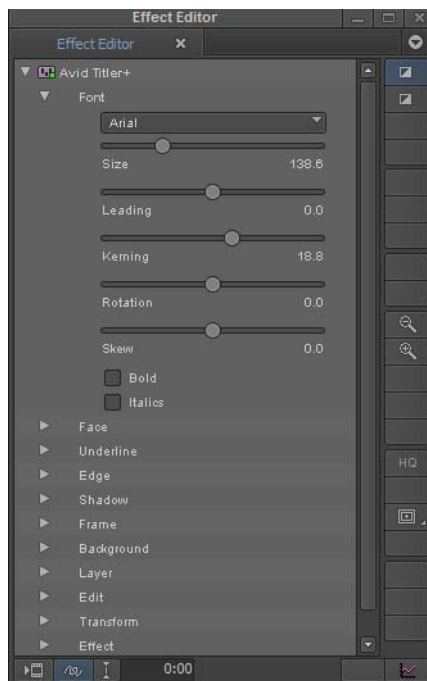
Effect Editor

Effect Editor ×

Avid Titler+

Font

Arial

Size 138.6

Leading 0.0

Kerning 18.8

Rotation 0.0

Skew 0.0

Bold

Italics

Face

Underline

Edge

Shadow

Frame

Background

Layer

Edit

Transform

Effect

HQ

0:00